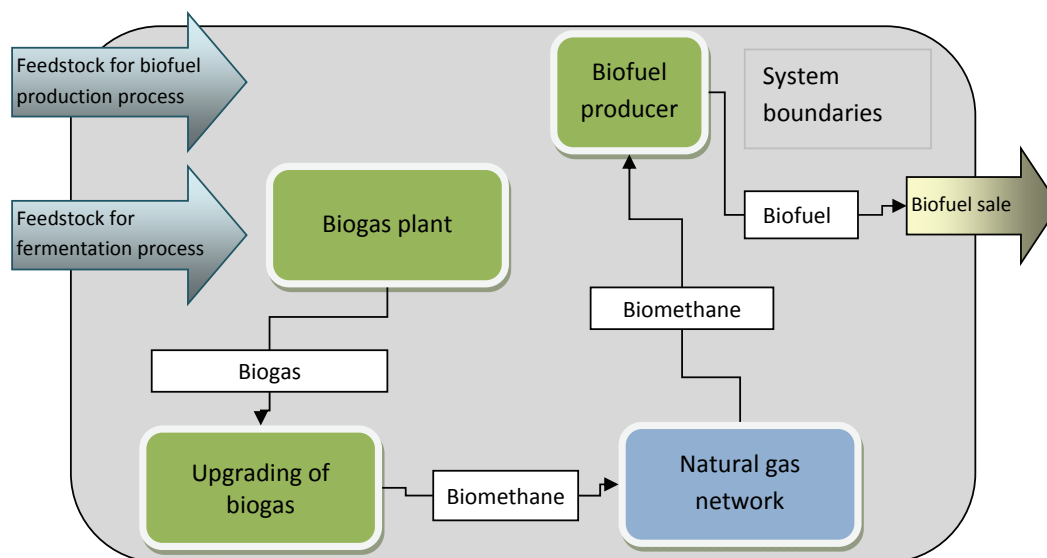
Feedstock for biofuel production process

Feedstock for fermentation process

Biofuel producer

System boundaries

Biogas plant

Biofuel

Biofuel sale

Biomethane

Biogas

Upgrading of biogas

Biomethane

Natural gas network